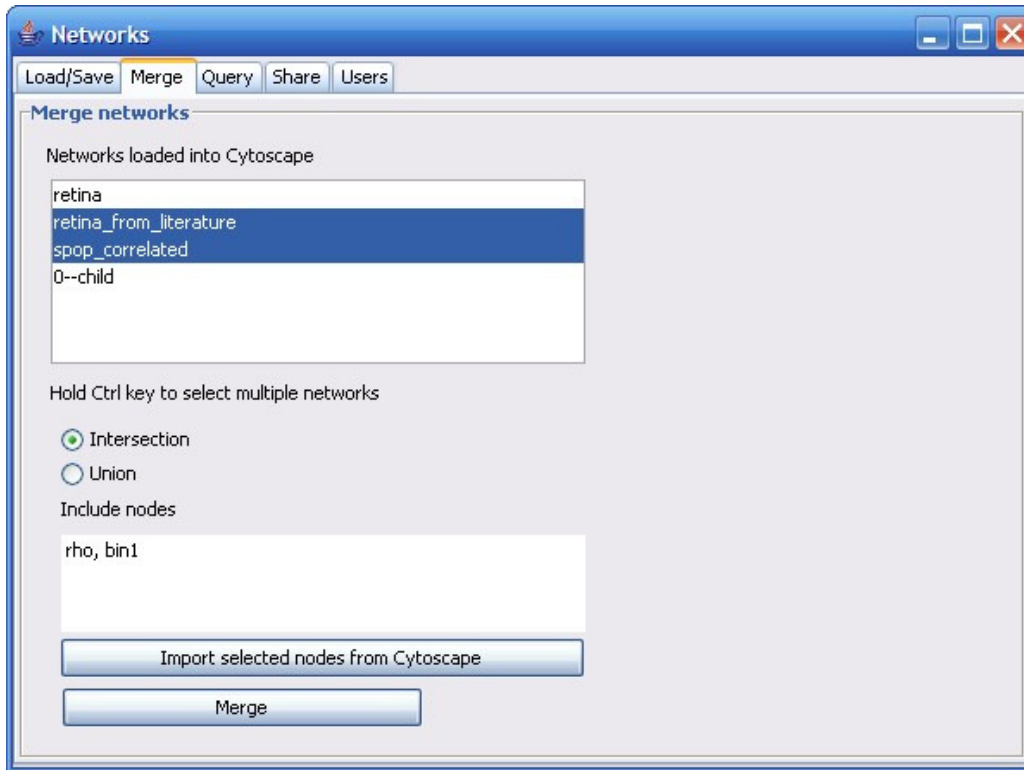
Networks

Load/Save | Merge | Query | Share | Users

Merge networks

Networks loaded into Cytoscape

retina
retina_from_literature
spop_correlated
0--child

Hold Ctrl key to select multiple networks

Intersection
Union

Include nodes

rho, bin1

Import selected nodes from Cytoscape

Merge